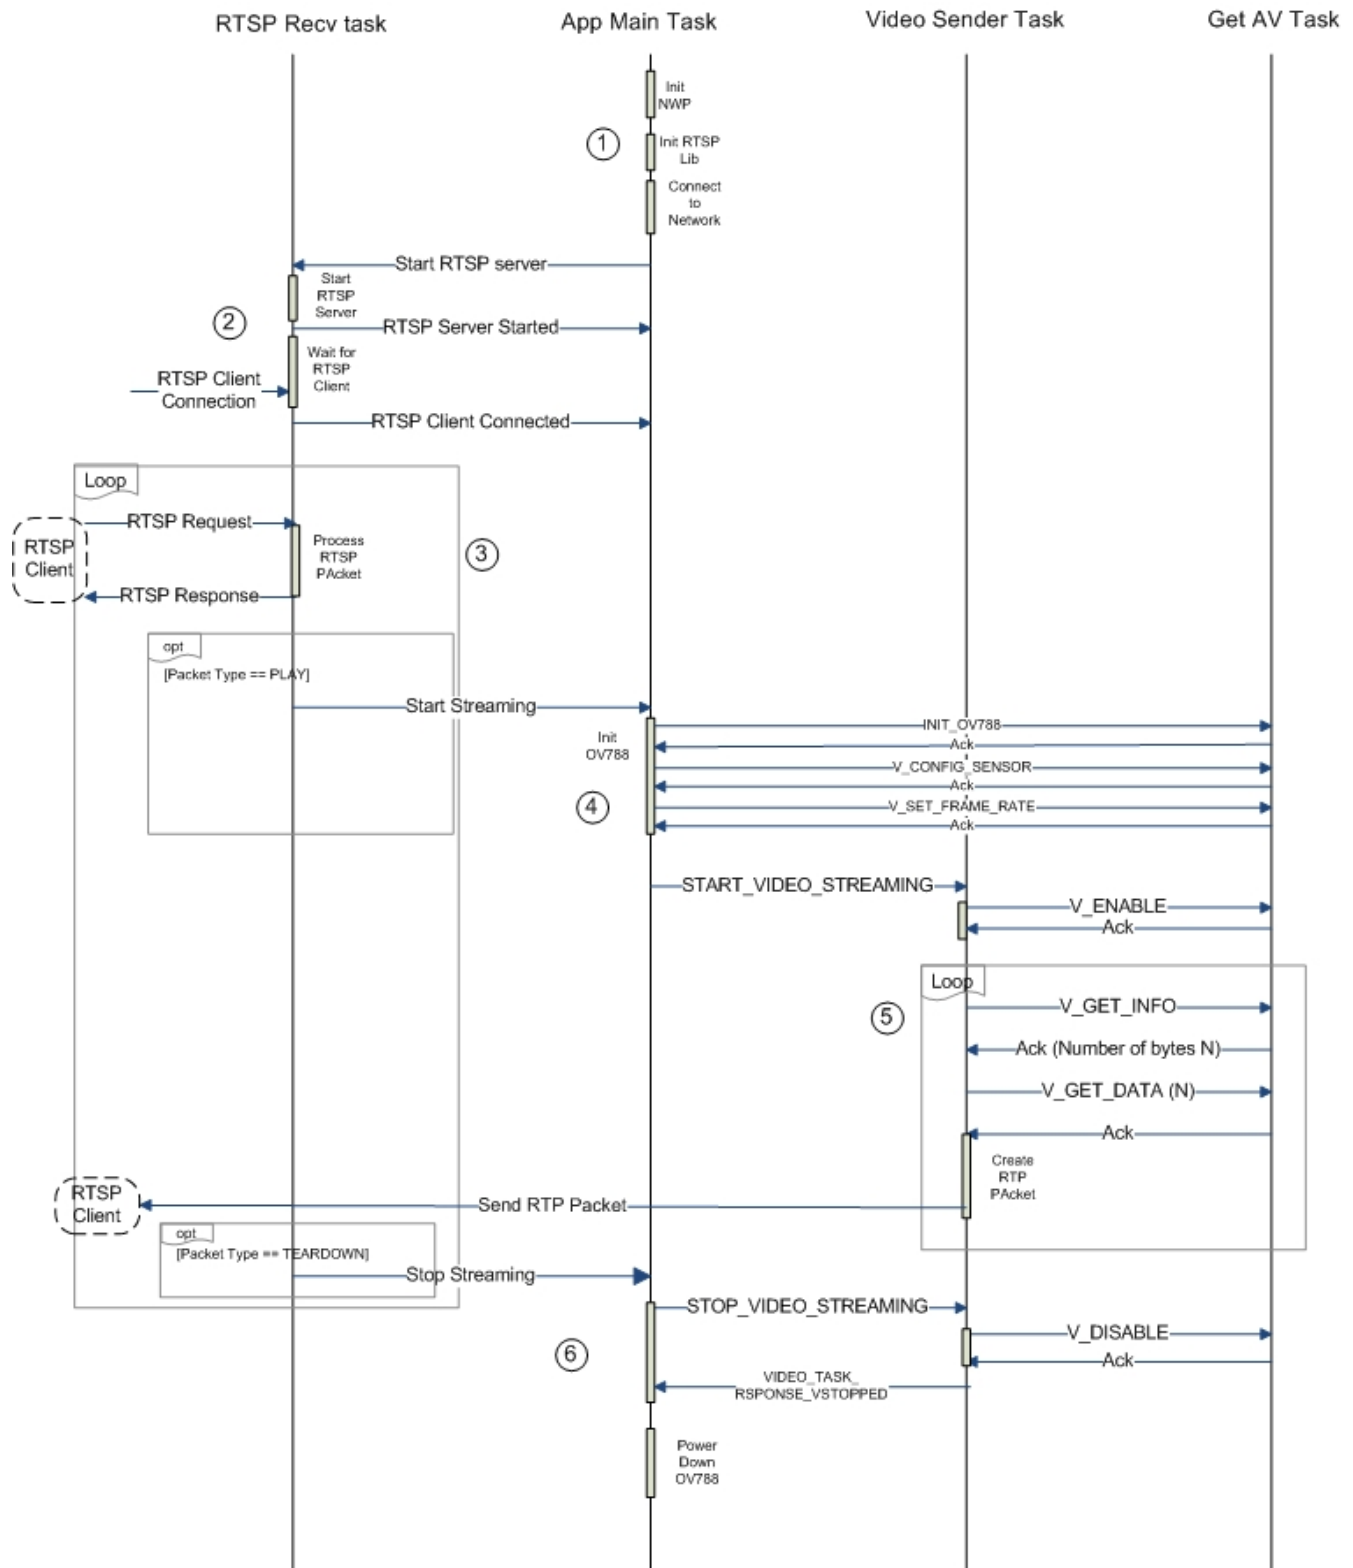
RTSP Recv task
App Main Task
Video Sender Task
Get AV Task

Init NWP
1
Init RTSP Lib
Connect to Network

Start RTSP server
Start RTSP Server
2
RTSP Server Started
Wait for RTSP Client
RTSP Client Connection
RTSP Client Connected

Loop
RTSP Request
RTSP Client
Process RTSP PAcket
3
RTSP Response

opt
[Packet Type == PLAY]
Start Streaming
Init OV788
INIT_OV788
Ack
V_CONFIG_SENSOR
Ack
4
V_SET_FRAME_RATE
Ack

START_VIDEO_STREAMING
V_ENABLE
Ack

Loop
5
V_GET_INFO
Ack (Number of bytes N)
V_GET_DATA (N)
Ack
Create RTP PAcket
RTSP Client
Send RTP Packet

opt
[Packet Type == TEARDOWN]
Stop Streaming
STOP_VIDEO_STREAMING
V_DISABLE
6
Ack
VIDEO_TASK_ RSPONSE_VSTOPPED

Power Down OV788